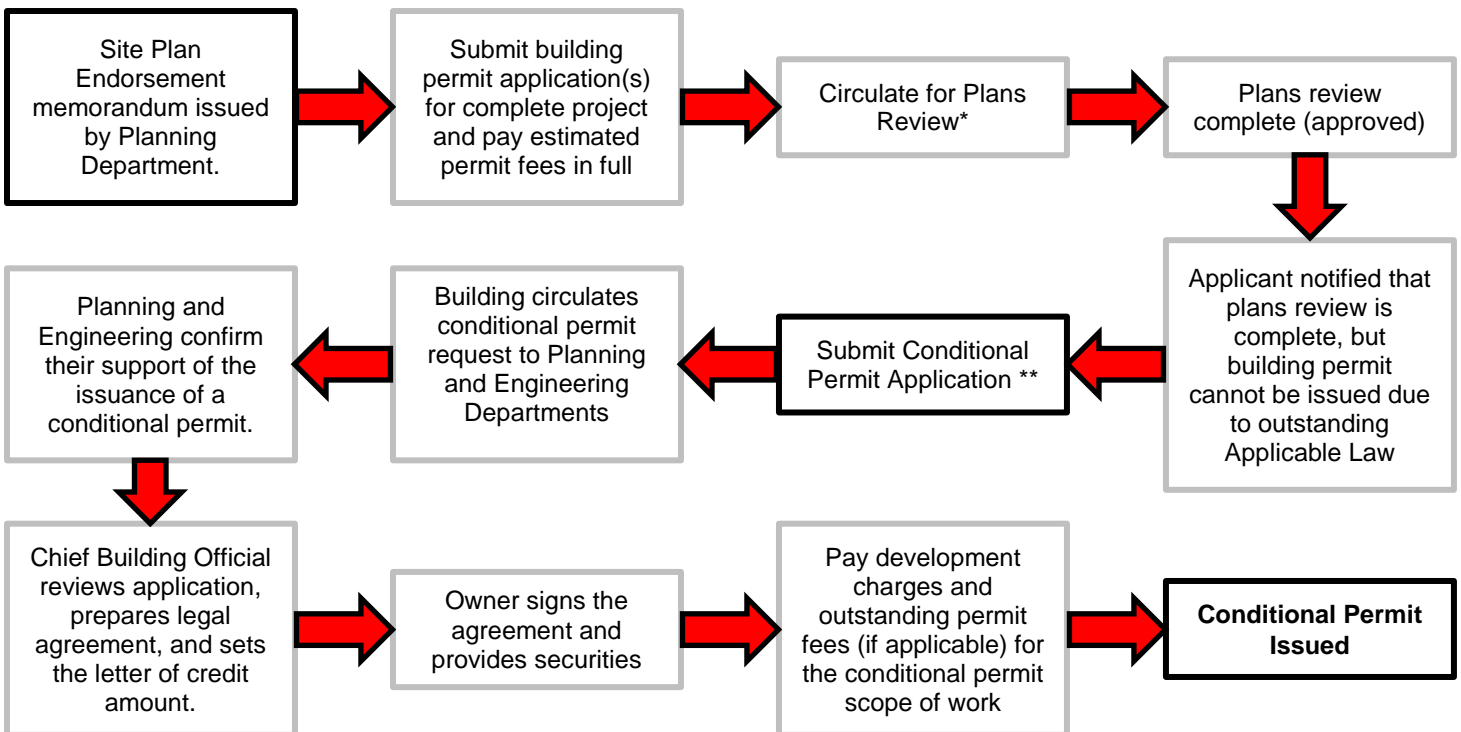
Site Plan Endorsement memorandum issued by Planning Department.

Submit building permit application(s) for complete project and pay estimated permit fees in full

Circulate for Plans Review*

Plans review complete (approved)

Applicant notified that plans review is complete, but building permit cannot be issued due to outstanding Applicable Law

Submit Conditional Permit Application **

Building circulates conditional permit request to Planning and Engineering Departments

Planning and Engineering confirm their support of the issuance of a conditional permit.

Chief Building Official reviews application, prepares legal agreement, and sets the letter of credit amount.

Owner signs the agreement and provides securities

Pay development charges and outstanding permit fees (if applicable) for the conditional permit scope of work

**Conditional Permit Issued**